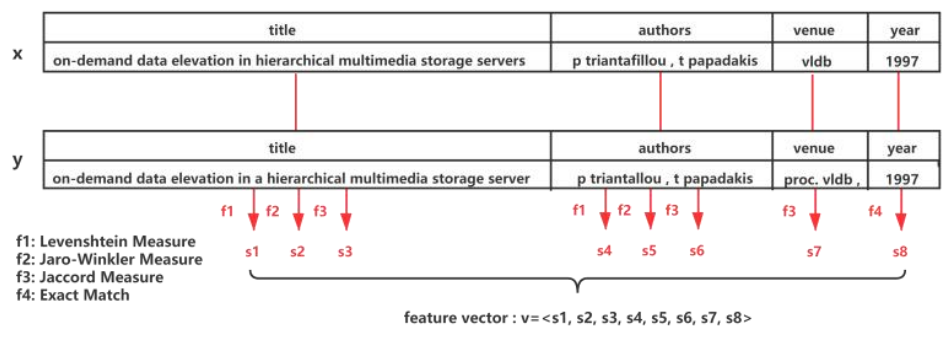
x

| title | authors | venue | year |
|---|---|---|---|
| on-demand data elevation in hierarchical multimedia storage servers | p triantafillou , t papadakis | vldb | 1997 |

y

| title | authors | venue | year |
|---|---|---|---|
| on-demand data elevation in a hierarchical multimedia storage server | p triantallou , t papadakis | proc. vldb , | 1997 |

f1 f2 f3
s1 s2 s3

f1 f2 f3
s4 s5 s6

f3
s7

f4
s8

f1: Levenshtein Measure
f2: Jaro-Winkler Measure
f3: Jaccord Measure
f4: Exact Match

feature vector : v=<s1, s2, s3, s4, s5, s6, s7, s8>